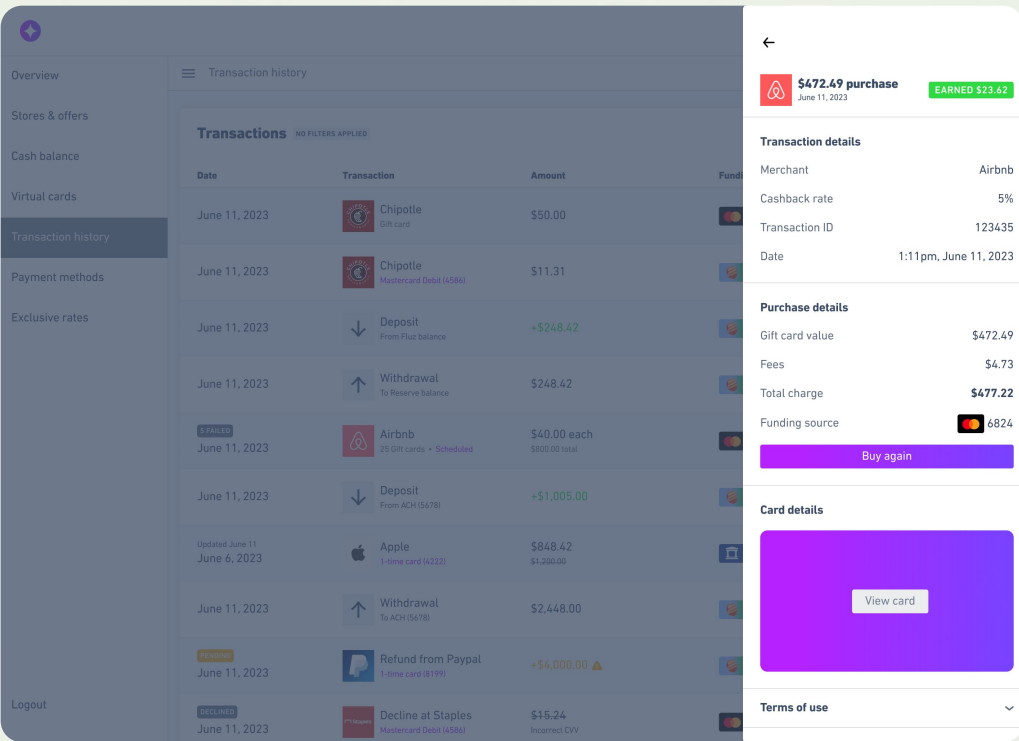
Overview
Stores & offers
Cash balance
Virtual cards
Transaction history
Payment methods
Exclusive rates
Logout

Transaction history

Transactions NO FILTERS APPLIED

| Date | Transaction | Amount | Fundi |
|---|---|---|---|
| June 11, 2023 | Chipotle Gift card | $50.00 | |
| June 11, 2023 | Chipotle Mastercard Debit (4586) | $11.31 | |
| June 11, 2023 | Deposit From Fluz balance | +$248.42 | |
| June 11, 2023 | Withdrawal To Reserve balance | $248.42 | |
| 5 FAILED June 11, 2023 | Airbnb 25 Gift cards • Scheduled | $40.00 each $800.00 total | |
| June 11, 2023 | Deposit From ACH (5678) | +$1,005.00 | |
| Updated June 11 June 6, 2023 | Apple 1-time card (4222) | $848.42 $1,200.00 | |
| June 11, 2023 | Withdrawal To ACH (5678) | $2,448.00 | |
| PENDING June 11, 2023 | Refund from Paypal 1-time card (8199) | +$4,000.00 | |
| DECLINED June 11, 2023 | Decline at Staples Mastercard Debit (4586) | $15.24 Incorrect CVV | |

$472.49 purchase
June 11, 2023
EARNED $23.62

Transaction details
Merchant Airbnb
Cashback rate 5%
Transaction ID 123435
Date 1:11pm, June 11, 2023

Purchase details
Gift card value $472.49
Fees $4.73
Total charge $477.22
Funding source 6824
Buy again

Card details
View card

Terms of use